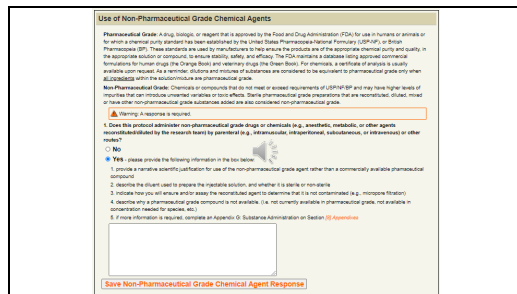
Use of Non-Pharmaceutical Grade Chemical Agents

Pharmaceutical Grade: A drug, biologic, or reagent that is approved by the Food and Drug Administration (FDA) for use in humans or animals or for which a chemical purity standard has been established by the United States Pharmacopeia-National Formulary (USP-NF), or British Pharmacopeia (BP). These standards are used by manufacturers to help ensure the products are of the appropriate chemical purity and quality, in the appropriate solution or compound, to ensure stability, safety, and efficacy. The FDA maintains a database listing approved commercial formulations for human drugs (the Orange Book) and veterinary drugs (the Green Book). For chemicals, a certificate of analysis is usually available upon request. As a reminder, dilutions and mixtures of substances are considered to be equivalent to pharmaceutical grade only when all ingredients within the solution/mixture are pharmaceutical grade.

Non-Pharmaceutical Grade: Chemicals or compounds that do not meet or exceed requirements of USP/NF/BP and may have higher levels of impurities that can introduce unwanted variables or toxic effects. Sterile pharmaceutical grade preparations that are reconstituted, diluted, mixed or have other non-pharmaceutical grade substances added are also considered non-pharmaceutical grade.

Warning: A response is required.

1. Does this protocol administer non-pharmaceutical grade drugs or chemicals (e.g., anesthetic, metabolic, or other agents reconstituted/diluted by the research team) by parenteral (e.g., intramuscular, intraperitoneal, subcutaneous, or intravenous) or other routes?

No

Yes - please provide the following information in the box below

1. provide a narrative scientific justification for use of the non-pharmaceutical grade agent rather than a commercially available pharmaceutical compound

2. describe the diluent used to prepare the injectable solution, and whether it is sterile or non-sterile

3. indicate how you will ensure and/or assay the reconstituted agent to determine that it is not contaminated (e.g., micropore filtration)

4. describe why a pharmaceutical grade compound is not available, (i.e. not currently available in pharmaceutical grade, not available in concentration needed for species, etc.)

5. If more information is required, complete an Appendix G: Substance Administration on Section [8] Appendices

Save Non-Pharmaceutical Grade Chemical Agent Response